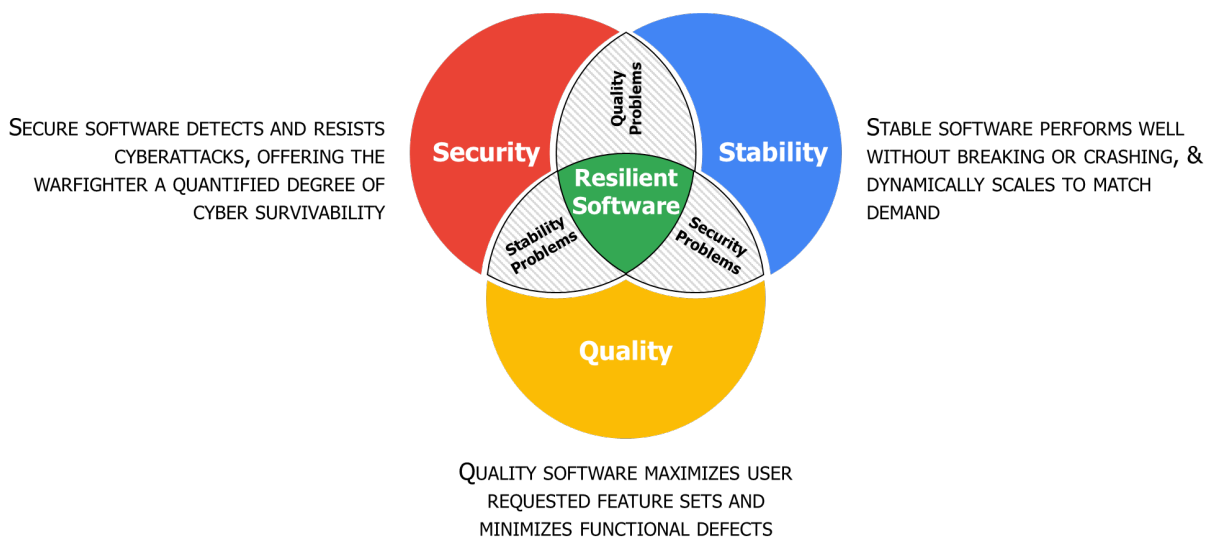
SECURE SOFTWARE DETECTS AND RESISTS CYBERATTACKS, OFFERING THE WARFIGHTER A QUANTIFIED DEGREE OF CYBER SURVIVABILITY

Security

Quality Problems

Stability

STABLE SOFTWARE PERFORMS WELL WITHOUT BREAKING OR CRASHING, & DYNAMICALLY SCALES TO MATCH DEMAND

Resilient Software

Stability Problems

Security Problems

Quality

QUALITY SOFTWARE MAXIMIZES USER REQUESTED FEATURE SETS AND MINIMIZES FUNCTIONAL DEFECTS